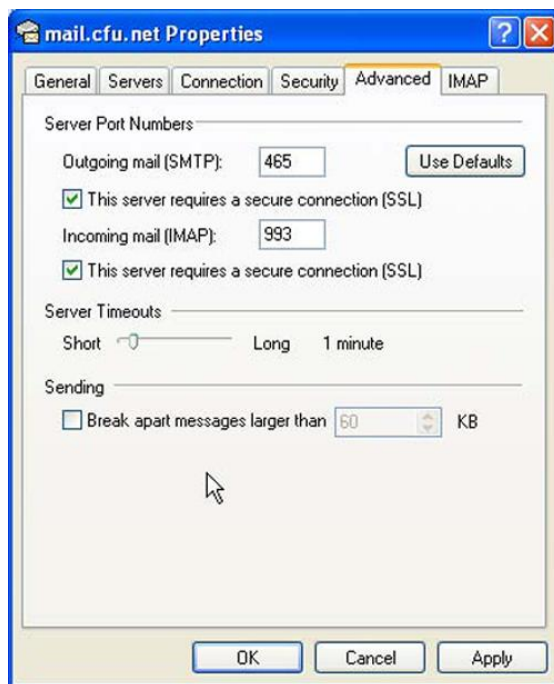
mail.cfu.net Properties

General | Servers | Connection | Security | Advanced | IMAP

Server Port Numbers

Outgoing mail (SMTP): 465 Use Defaults

This server requires a secure connection (SSL)

Incoming mail (IMAP): 993

This server requires a secure connection (SSL)

Server Timeouts

Short Long 1 minute

Sending

Break apart messages larger than 60 KB

OK Cancel Apply